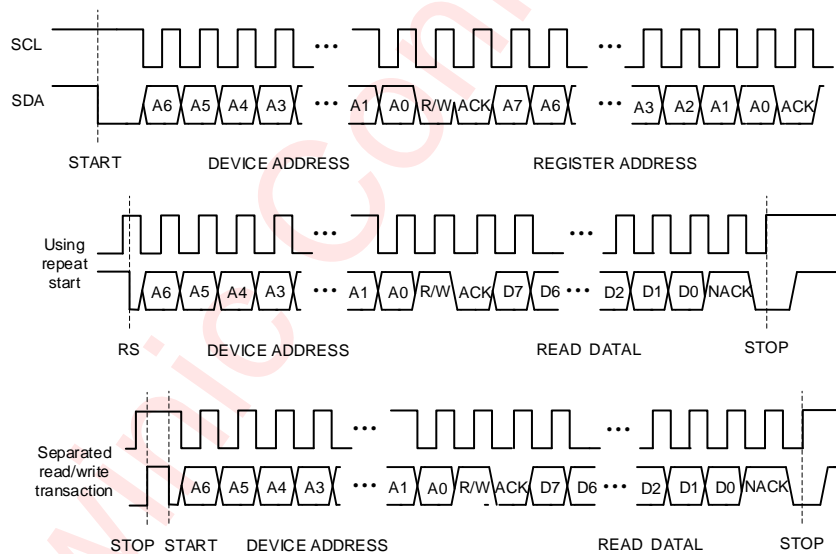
SCL

SDA

A6 A5 A4 A3 ··· A1 A0 R/W ACK A7 A6 ··· A3 A2 A1 A0 ACK

START DEVICE ADDRESS REGISTER ADDRESS

Using repeat start

A6 A5 A4 A3 ··· A1 A0 R/W ACK D7 D6 ··· D2 D1 D0 NACK

RS DEVICE ADDRESS READ DATAL STOP

Separated read/write transaction

A6 A5 A4 A3 ··· A1 A0 R/W ACK D7 D6 ··· D2 D1 D0 NACK

STOP START DEVICE ADDRESS READ DATAL STOP